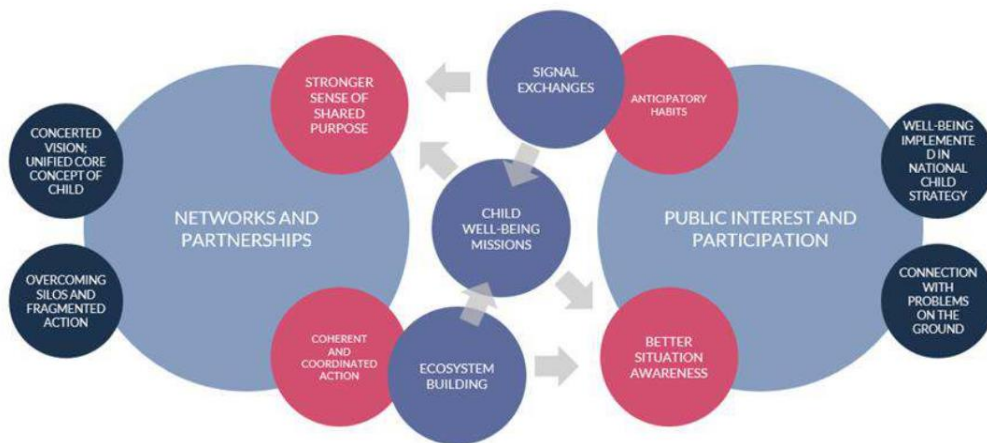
CONCERTED VISION; UNIFIED CORE CONCEPT OF CHILD

OVERCOMING SILOS AND FRAGMENTED ACTION

NETWORKS AND PARTNERSHIPS

STRONGER SENSE OF SHARED PURPOSE

SIGNAL EXCHANGES

ANTICIPATORY HABITS

CHILD WELL-BEING MISSIONS

COHERENT AND COORDINATED ACTION

ECOSYSTEM BUILDING

BETTER SITUATION AWARENESS

PUBLIC INTEREST AND PARTICIPATION

WELL-BEING IMPLEMENTE D IN NATIONAL CHILD STRATEGY

CONNECTION WITH PROBLEMS ON THE GROUND